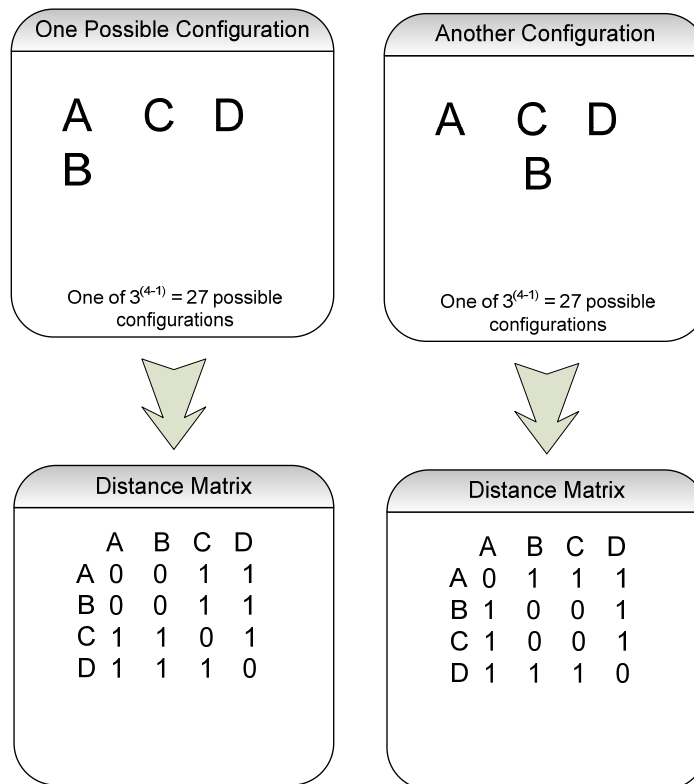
One Possible Configuration

A C D
B

One of $3^{(4-1)} = 27$ possible configurations

Distance Matrix

| | A | B | C | D |
|---|---|---|---|---|
| A | 0 | 0 | 1 | 1 |
| B | 0 | 0 | 1 | 1 |
| C | 1 | 1 | 0 | 1 |
| D | 1 | 1 | 1 | 0 |

Another Configuration

A C D
B

One of $3^{(4-1)} = 27$ possible configurations

Distance Matrix

| | A | B | C | D |
|---|---|---|---|---|
| A | 0 | 1 | 1 | 1 |
| B | 1 | 0 | 0 | 1 |
| C | 1 | 0 | 0 | 1 |
| D | 1 | 1 | 1 | 0 |